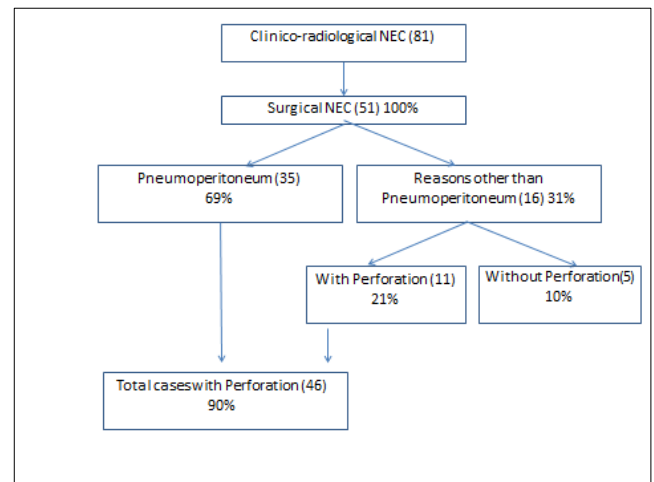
Clinico-radiological NEC (81)

Surgical NEC (51) 100%

Pneumoperitoneum (35)
69%

Reasons other than
Pneumoperitoneum (16) 31%

With Perforation (11)
21%

Without Perforation (5)
10%

Total cases with Perforation (46)
90%